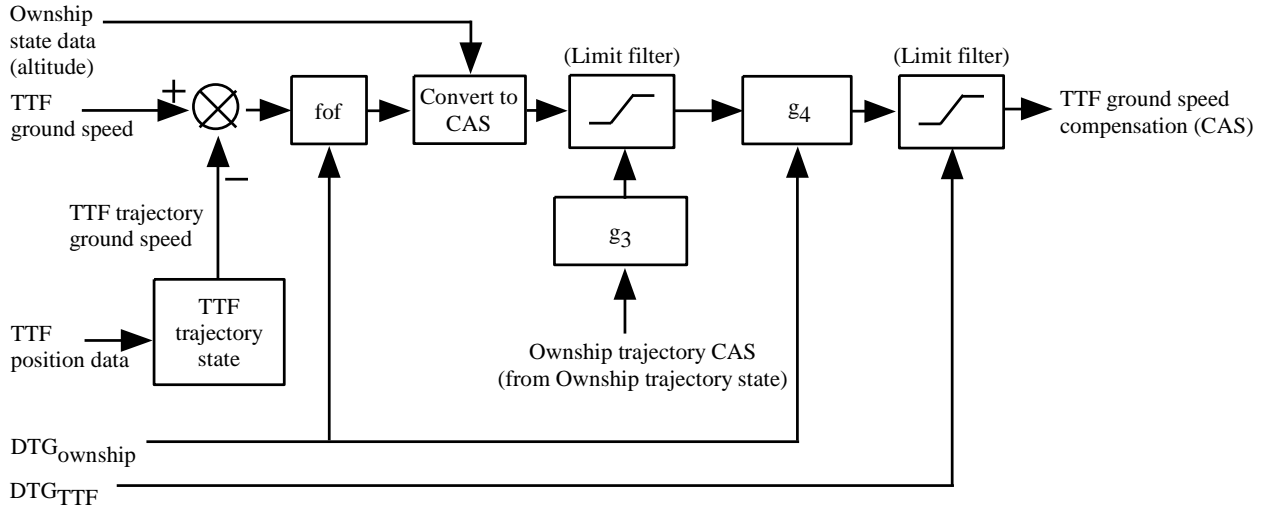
Ownship state data (altitude)

TTF ground speed

+

−

fof

Convert to CAS

(Limit filter)

$g_4$

(Limit filter)

TTF ground speed compensation (CAS)

$g_3$

TTF trajectory ground speed

TTF trajectory state

TTF position data

Ownship trajectory CAS (from Ownship trajectory state)

$DTG_{ownship}$

$DTG_{TTF}$